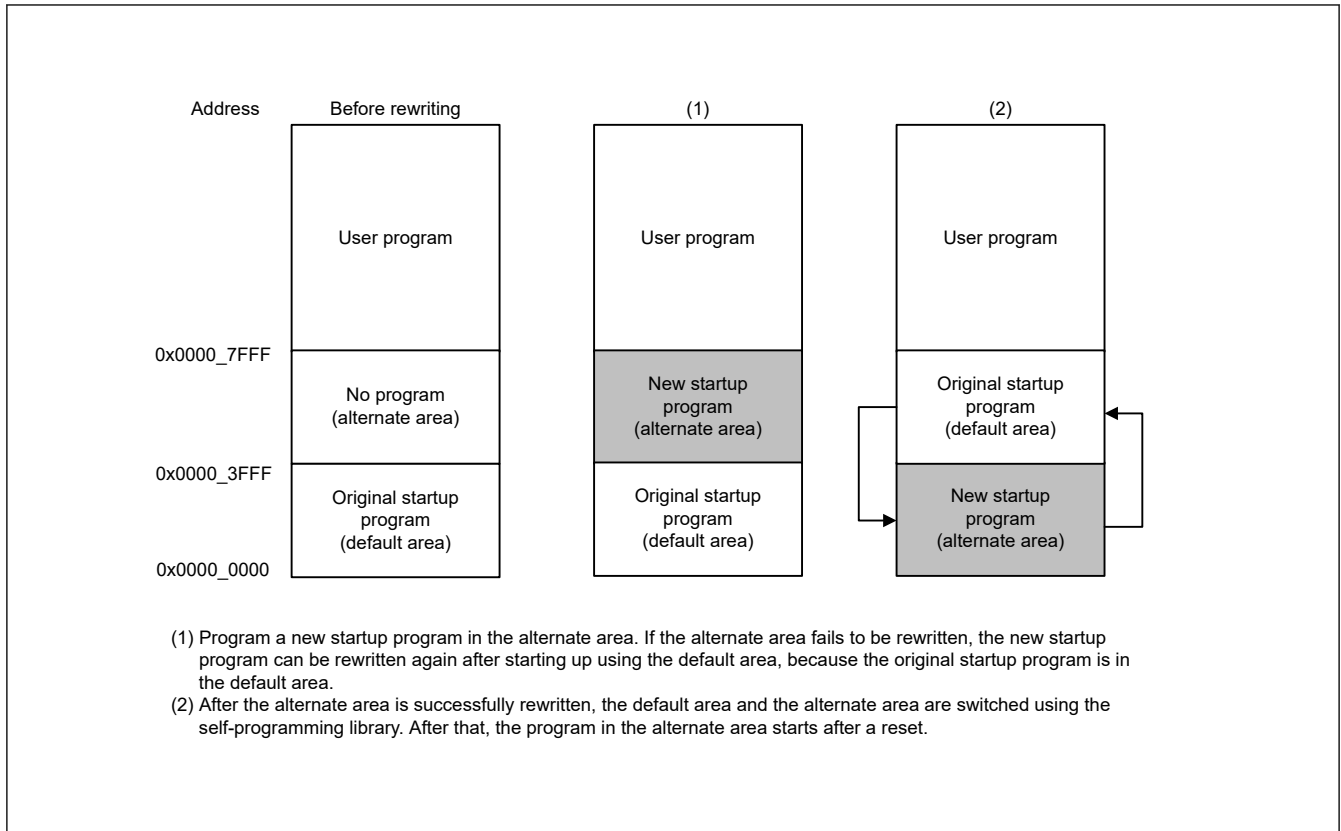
Address

Before rewriting

User program

0x0000_7FFF

No program (alternate area)

0x0000_3FFF

Original startup program (default area)

0x0000_0000

(1)

User program

New startup program (alternate area)

Original startup program (default area)

(2)

User program

Original startup program (default area)

New startup program (alternate area)

(1) Program a new startup program in the alternate area. If the alternate area fails to be rewritten, the new startup program can be rewritten again after starting up using the default area, because the original startup program is in the default area.
(2) After the alternate area is successfully rewritten, the default area and the alternate area are switched using the self-programming library. After that, the program in the alternate area starts after a reset.